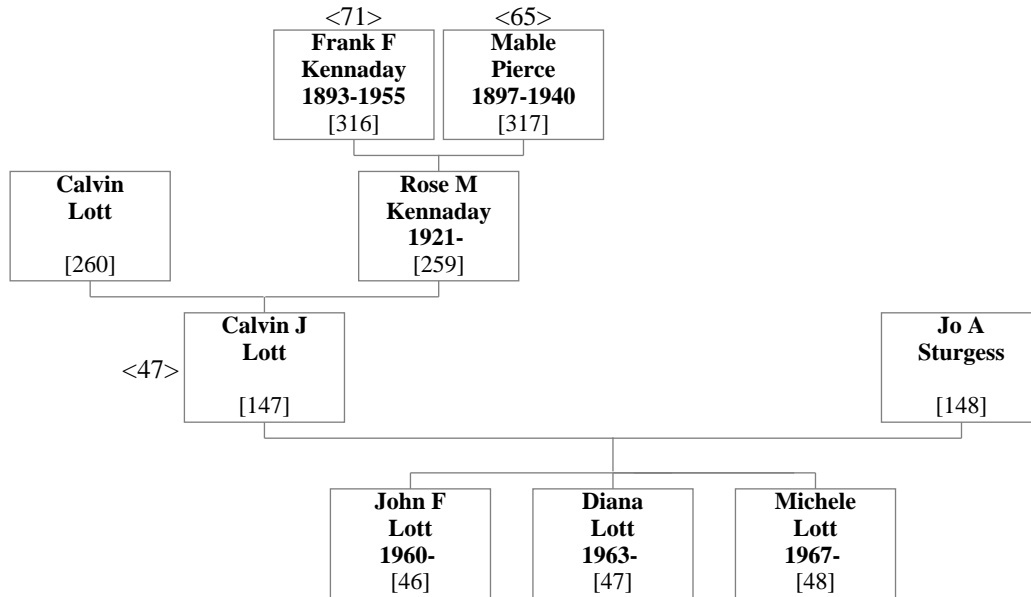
<71>
Frank F Kennaday 1893-1955 [316]

<65>
Mable Pierce 1897-1940 [317]

Calvin Lott [260]

Rose M Kennaday 1921- [259]

<47>
Calvin J Lott [147]

Jo A Sturgess [148]

John F Lott 1960- [46]

Diana Lott 1963- [47]

Michele Lott 1967- [48]